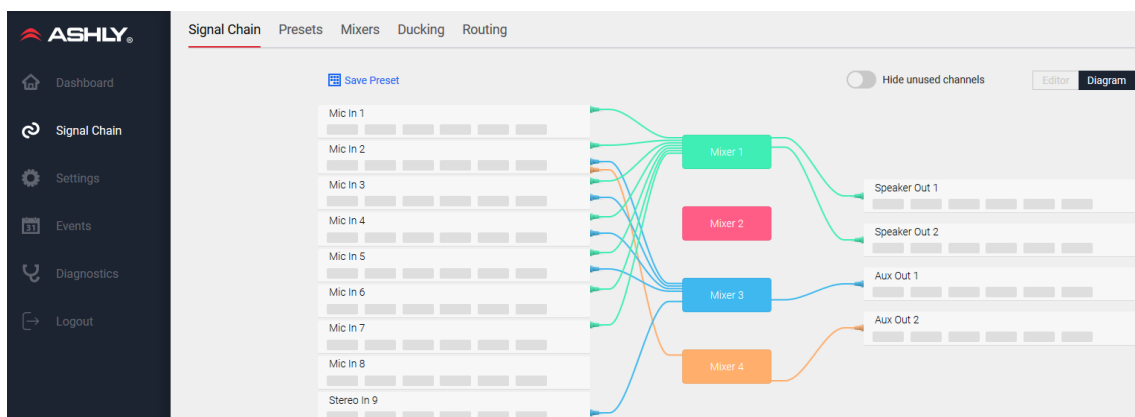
ASHLY

Dashboard

Signal Chain

Settings

31 Events

Diagnostics

Logout

Signal Chain Presets Mixers Ducking Routing

Save Preset

Hide unused channels

Editor Diagram

Mic In 1

Mic In 2

Mic In 3

Mic In 4

Mic In 5

Mic In 6

Mic In 7

Mic In 8

Stereo In 9

Mixer 1

Mixer 2

Mixer 3

Mixer 4

Speaker Out 1

Speaker Out 2

Aux Out 1

Aux Out 2